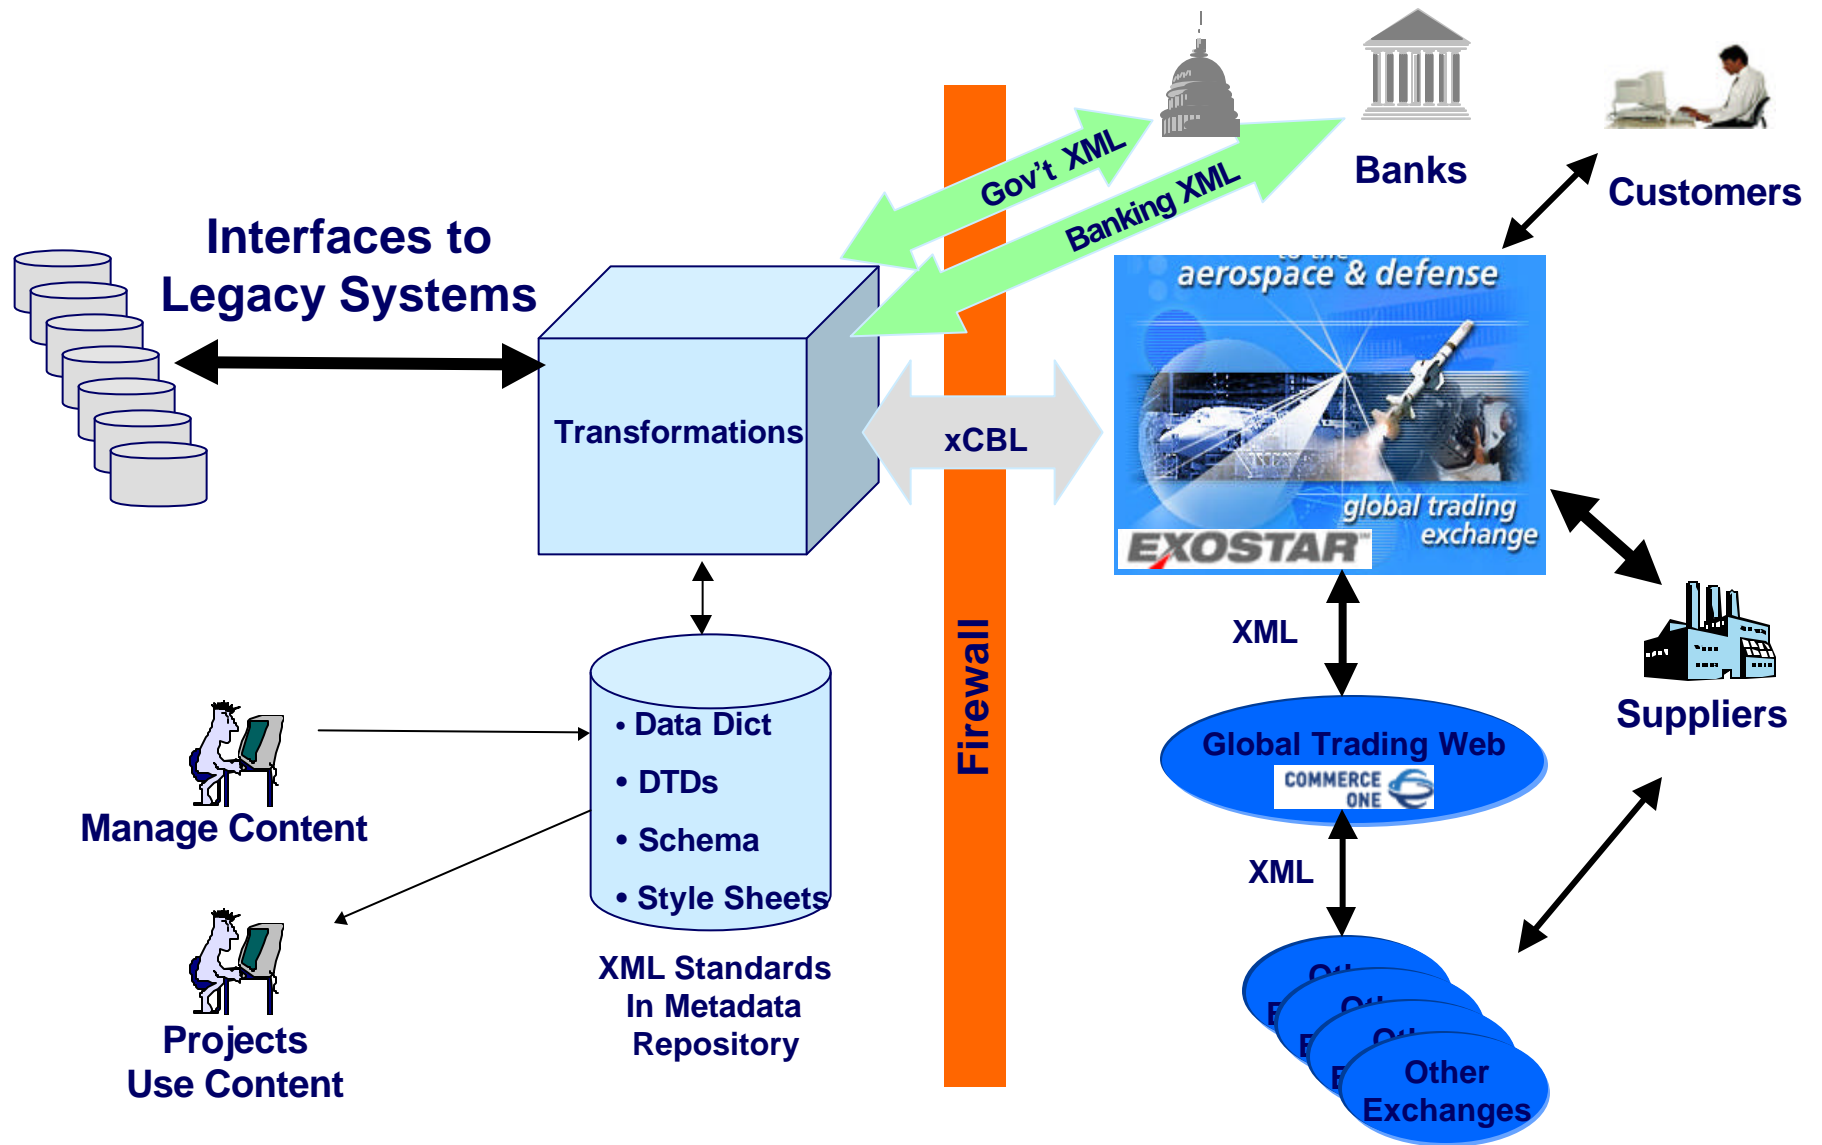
Interfaces to Legacy Systems

Gov't XML

Banking XML

Banks

Customers

Transformations

xCBL

aerospace & defense

global trading exchange

EXOSTAR

Firewall

XML

Suppliers

Global Trading Web

COMMERCE ONE

XML

• Data Dict
• DTDs
• Schema
• Style Sheets

XML Standards In Metadata Repository

Manage Content

Projects Use Content

Other Exchanges